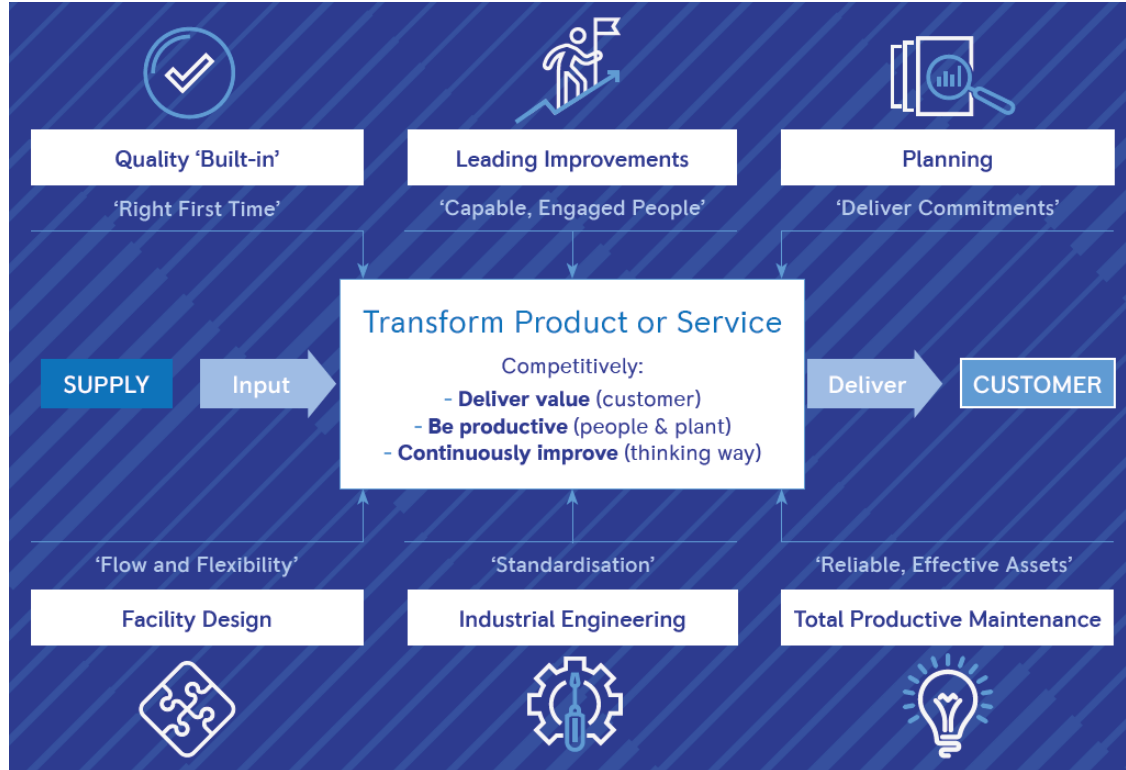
Quality 'Built-in'

'Right First Time'

Leading Improvements

'Capable, Engaged People'

Planning

'Deliver Commitments'

SUPPLY

Input

Transform Product or Service

Competitively:

- **Deliver value** (customer)
- **Be productive** (people & plant)
- **Continuously improve** (thinking way)

Deliver

CUSTOMER

'Flow and Flexibility'

Facility Design

'Standardisation'

Industrial Engineering

'Reliable, Effective Assets'

Total Productive Maintenance